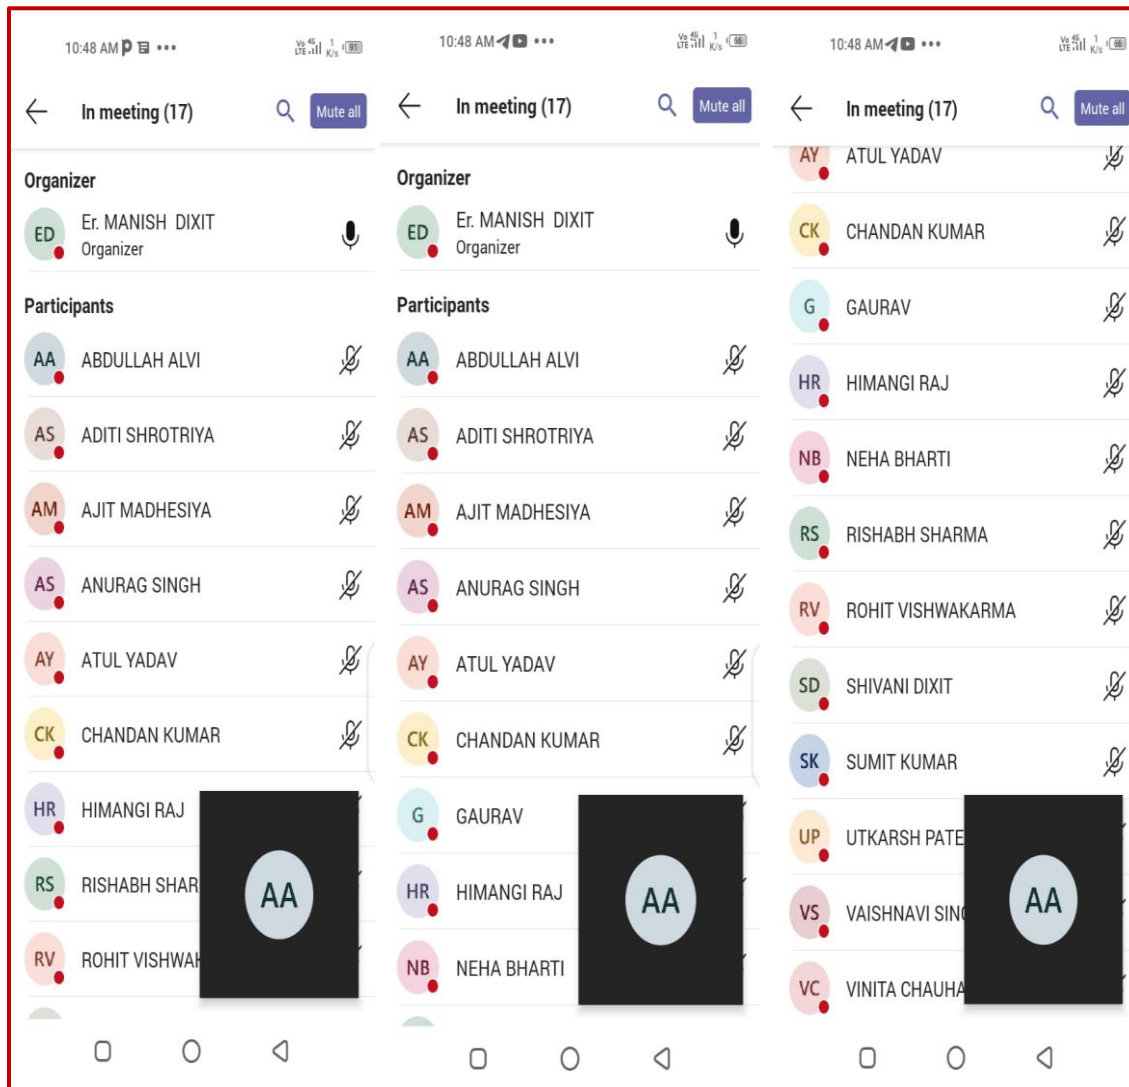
10:48 AM ••• 91

In meeting (17)

Mute all

Organizer

ED Er. MANISH DIXIT
Organizer

Participants

AA ABDULLAH ALVI

AS ADITI SHROTRIYA

AM AJIT MADHESIYA

AS ANURAG SINGH

AY ATUL YADAV

CK CHANDAN KUMAR

HR HIMANGI RAJ

RS RISHABH SHAR

RV ROHIT VISHWAK

AA

10:48 AM ••• 66

In meeting (17)

Mute all

Organizer

ED Er. MANISH DIXIT
Organizer

Participants

AA ABDULLAH ALVI

AS ADITI SHROTRIYA

AM AJIT MADHESIYA

AS ANURAG SINGH

AY ATUL YADAV

CK CHANDAN KUMAR

G GAURAV

HR HIMANGI RAJ

NB NEHA BHARTI

AA

10:48 AM ••• 66

In meeting (17)

Mute all

AY ATUL YADAV

CK CHANDAN KUMAR

G GAURAV

HR HIMANGI RAJ

NB NEHA BHARTI

RS RISHABH SHARMA

RV ROHIT VISHWAKARMA

SD SHIVANI DIXIT

SK SUMIT KUMAR

UP UTKARSH PATE

VS VAISHNAVI SIN

VC VINITA CHAUHA

AA